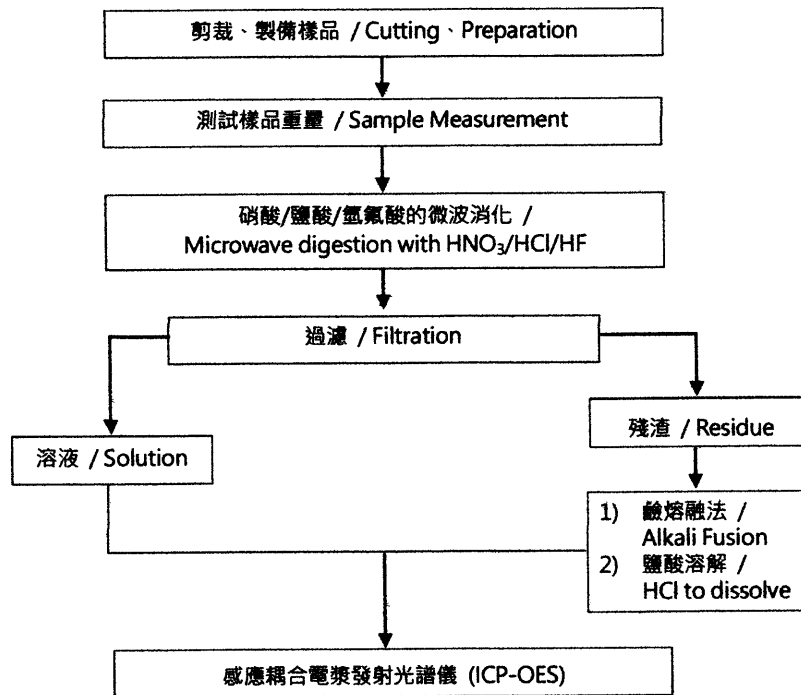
剪裁、製備樣品 / Cutting、Preparation

測試樣品重量 / Sample Measurement

硝酸/鹽酸/氫氟酸的微波消化 / Microwave digestion with $HNO_3$/HCl/HF

過濾 / Filtration

溶液 / Solution

殘渣 / Residue

1) 鹼熔融法 / Alkali Fusion
2) 鹽酸溶解 / HCl to dissolve

感應耦合電漿發射光譜儀 (ICP-OES)